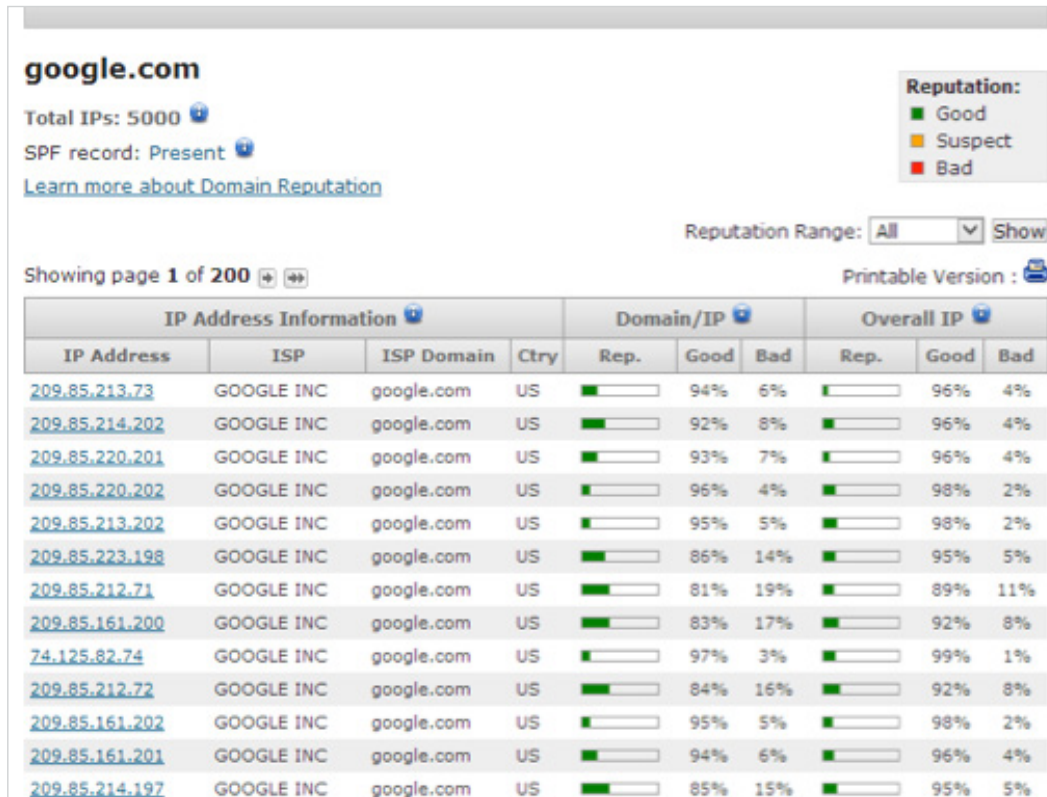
google.com

Total IPs: 5000

SPF record: Present

Learn more about Domain Reputation

Reputation:
Good
Suspect
Bad

Reputation Range: All Show

Showing page 1 of 200

Printable Version :

| IP Address Information | | | | Domain/IP | | | Overall IP | | |
|---|---|---|---|---|---|---|---|---|---|
| IP Address | ISP | ISP Domain | Ctry | Rep. | Good | Bad | Rep. | Good | Bad |
| 209.85.213.73 | GOOGLE INC | google.com | US | | 94% | 6% | | 96% | 4% |
| 209.85.214.202 | GOOGLE INC | google.com | US | | 92% | 8% | | 96% | 4% |
| 209.85.220.201 | GOOGLE INC | google.com | US | | 93% | 7% | | 96% | 4% |
| 209.85.220.202 | GOOGLE INC | google.com | US | | 96% | 4% | | 98% | 2% |
| 209.85.213.202 | GOOGLE INC | google.com | US | | 95% | 5% | | 98% | 2% |
| 209.85.223.198 | GOOGLE INC | google.com | US | | 86% | 14% | | 95% | 5% |
| 209.85.212.71 | GOOGLE INC | google.com | US | | 81% | 19% | | 89% | 11% |
| 209.85.161.200 | GOOGLE INC | google.com | US | | 83% | 17% | | 92% | 8% |
| 74.125.82.74 | GOOGLE INC | google.com | US | | 97% | 3% | | 99% | 1% |
| 209.85.212.72 | GOOGLE INC | google.com | US | | 84% | 16% | | 92% | 8% |
| 209.85.161.202 | GOOGLE INC | google.com | US | | 95% | 5% | | 98% | 2% |
| 209.85.161.201 | GOOGLE INC | google.com | US | | 94% | 6% | | 96% | 4% |
| 209.85.214.197 | GOOGLE INC | google.com | US | | 85% | 15% | | 95% | 5% |